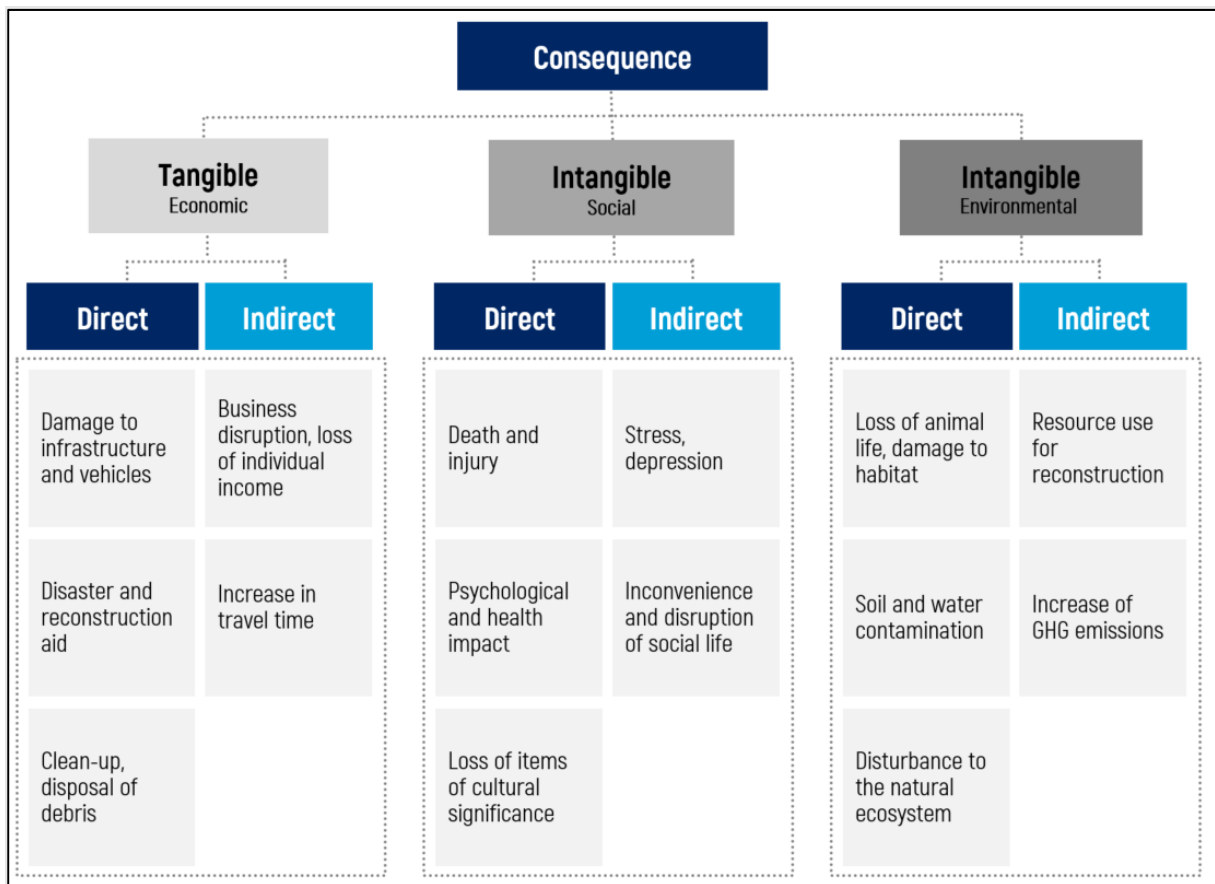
Consequence

Tangible
Economic

Direct

Damage to infrastructure and vehicles

Disaster and reconstruction aid

Clean-up, disposal of debris

Indirect

Business disruption, loss of individual income

Increase in travel time

Intangible
Social

Direct

Death and injury

Psychological and health impact

Loss of items of cultural significance

Indirect

Stress, depression

Inconvenience and disruption of social life

Intangible
Environmental

Direct

Loss of animal life, damage to habitat

Soil and water contamination

Disturbance to the natural ecosystem

Indirect

Resource use for reconstruction

Increase of GHG emissions